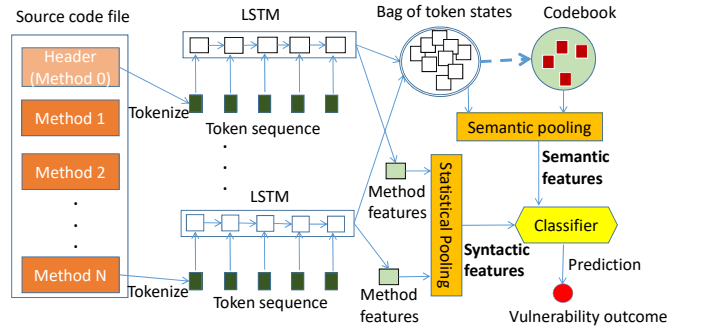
Source code file

Header (Method 0)

Method 1

Method 2

.
.
.

Method N

LSTM

Tokenize

Token sequence

.
.
.

LSTM

Tokenize

Token sequence

Bag of token states

Codebook

Semantic pooling

Semantic features

Method features

Statistical Pooling

Method features

Syntactic features

Classifier

Prediction

Vulnerability outcome